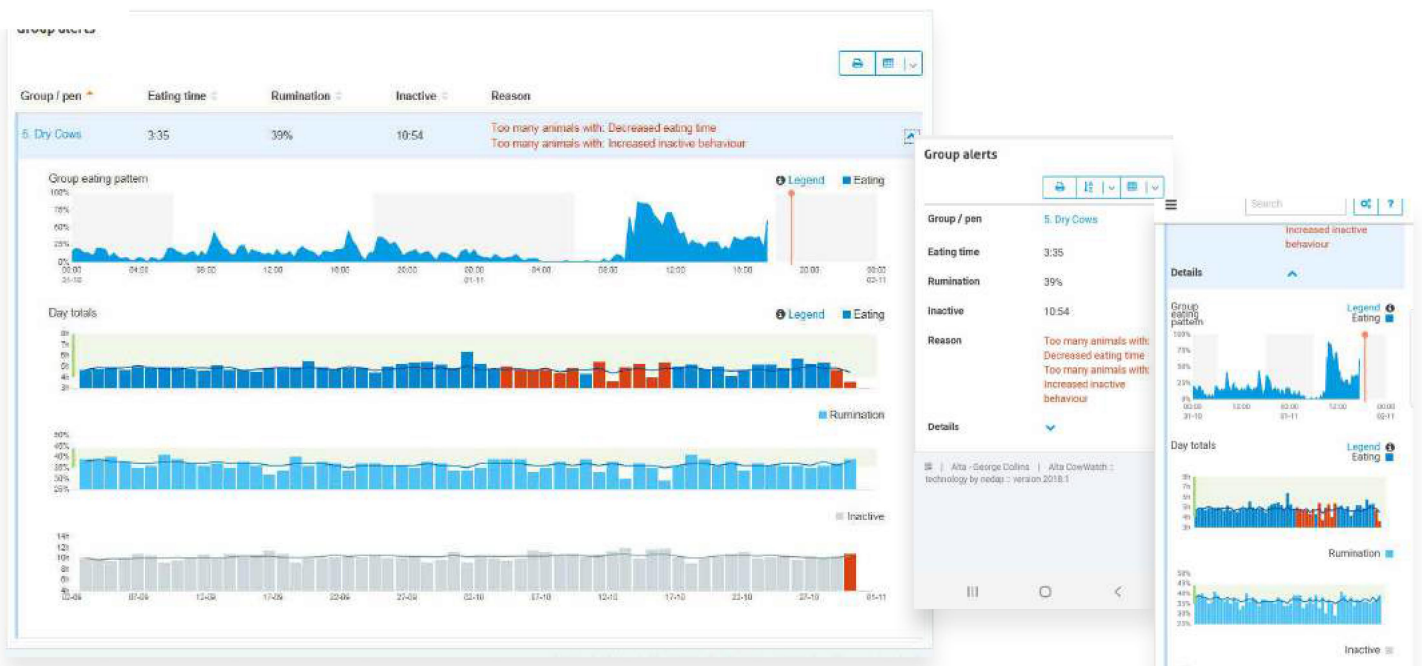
Group alerts

| Group / pen | Eating time | Rumination | Inactive | Reason |
|---|---|---|---|---|
| 5. Dry Cows | 3:35 | 39% | 10:54 | Too many animals with: Decreased eating time Too many animals with: Increased inactive behaviour |

Group eating pattern
Legend Eating
100% 75% 50% 25% 0%
00:00 31-10 04:00 08:00 12:00 16:00 20:00 00:00 01-11 04:00 08:00 12:00 16:00 20:00 00:00 02-11

Day totals
Legend Eating
8h 7h 6h 5h 4h 3h

Rumination
50% 45% 40% 35% 30% 25%

Inactive
14h 12h 10h 8h 6h 4h
02-09 07-09 12-09 17-09 22-09 27-09 02-10 07-10 12-10 17-10 22-10 27-10 01-11

Group alerts

| | |
|---|---|
| Group / pen | 5. Dry Cows |
| Eating time | 3:35 |
| Rumination | 39% |
| Inactive | 10:54 |
| Reason | Too many animals with: Decreased eating time Too many animals with: Increased inactive behaviour |
| Details | |

Alta - George Collins | Alta CowWatch :: technology by nedap :: version 2018.1

Search
?
Increased inactive behaviour
Details
Group eating pattern
Legend
Eating
100% 75% 50% 25% 0%
00:00 31-10 12:00 00:00 01-11 12:00 00:00 02-11
Day totals
Legend
Eating
8h 7h 6h 5h 4h 3h
Rumination
50% 45% 40% 35% 30% 25%
Inactive